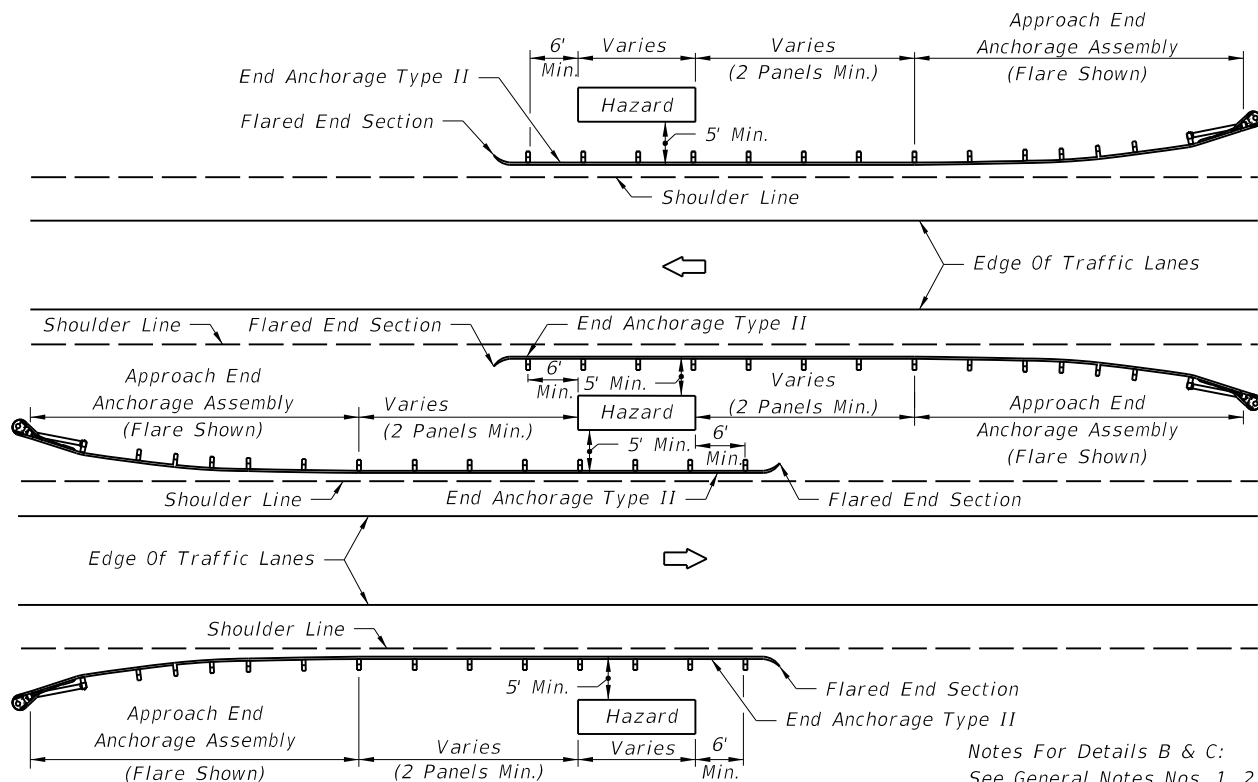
6' Min.
Varies
Varies (2 Panels Min.)
Approach End Anchorage Assembly (Flare Shown)
End Anchorage Type II
Hazard
Flared End Section
5' Min.
Shoulder Line
Edge Of Traffic Lanes
Shoulder Line
Flared End Section
End Anchorage Type II
6' Min.
5' Min.
Varies (2 Panels Min.)
Approach End Anchorage Assembly (Flare Shown)
Varies (2 Panels Min.)
Hazard
Approach End Anchorage Assembly (Flare Shown)
5' Min.
6' Min.
Shoulder Line
End Anchorage Type II
Flared End Section
Edge Of Traffic Lanes
Shoulder Line
5' Min.
Flared End Section
Hazard
End Anchorage Type II
Approach End Anchorage Assembly (Flare Shown)
Varies (2 Panels Min.)
Varies
6' Min.
Notes For Details B & C:
See General Notes Nos. 1, 2 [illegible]